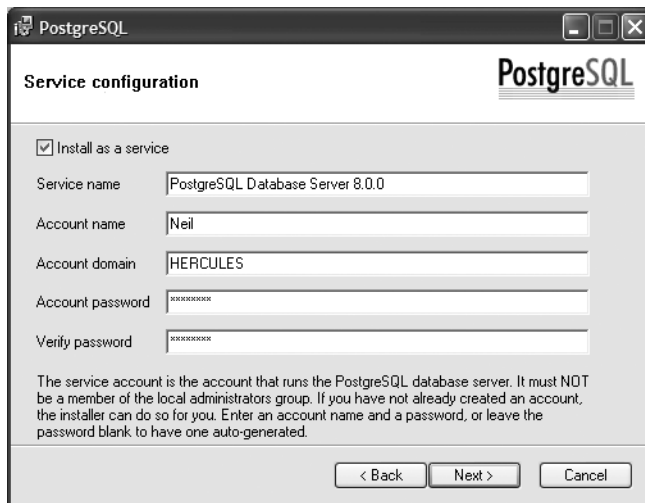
PostgreSQL

Service configuration

PostgreSQL

Install as a service

Service name PostgreSQL Database Server 8.0.0

Account name Neil

Account domain HERCULES

Account password ********

Verify password ********

The service account is the account that runs the PostgreSQL database server. It must NOT be a member of the local administrators group. If you have not already created an account, the installer can do so for you. Enter an account name and a password, or leave the password blank to have one auto-generated.

< Back Next > Cancel